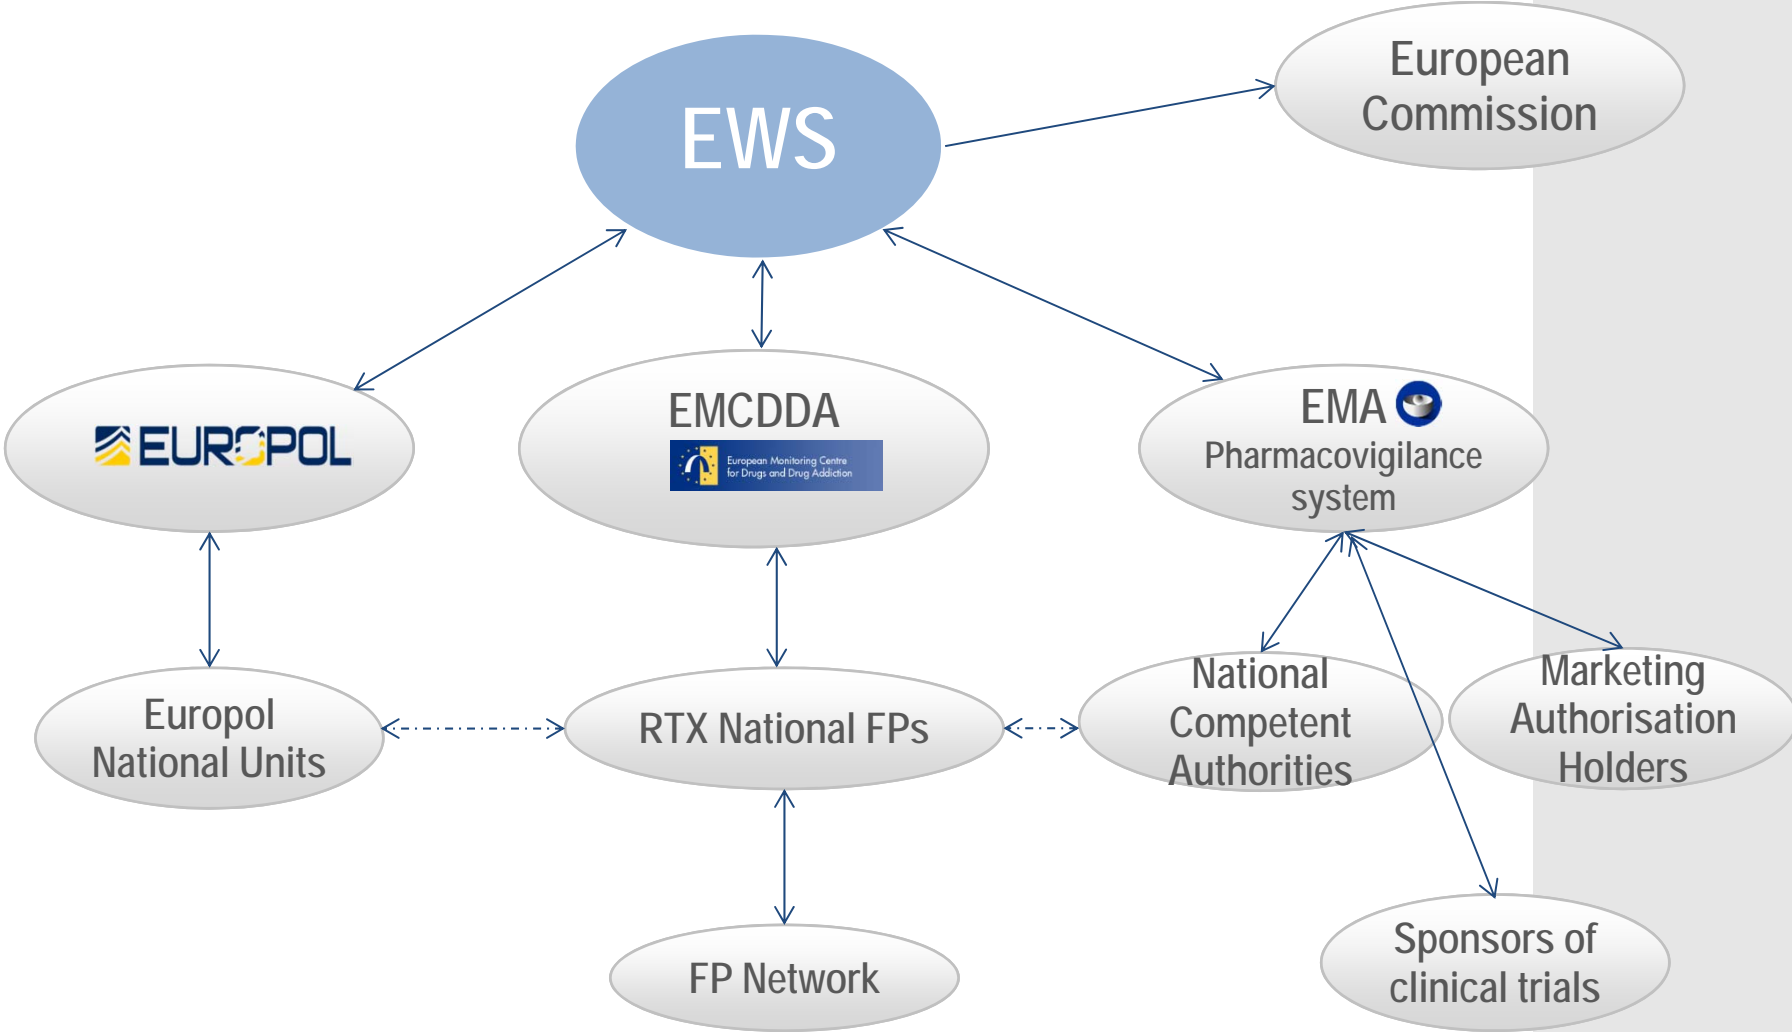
EWS

European Commission

EUROPOL

EMCDDA
European Monitoring Centre for Drugs and Drug Addiction

EMA
Pharmacovigilance system

Europol National Units

RTX National FPs

National Competent Authorities

Marketing Authorisation Holders

FP Network

Sponsors of clinical trials